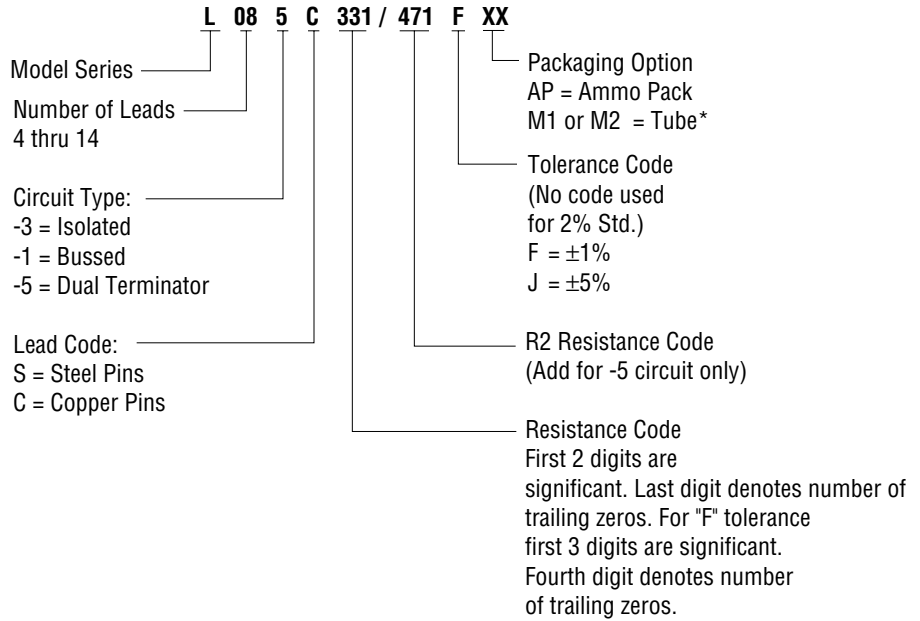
L 08 5 C 331 / 471 F XX

Model Series

Number of Leads
4 thru 14

Circuit Type:
-3 = Isolated
-1 = Bussed
-5 = Dual Terminator

Lead Code:
S = Steel Pins
C = Copper Pins

Packaging Option
AP = Ammo Pack
M1 or M2 = Tube*

Tolerance Code
(No code used
for 2% Std.)
F = $\pm$1%
J = $\pm$5%

R2 Resistance Code
(Add for -5 circuit only)

Resistance Code
First 2 digits are
significant. Last digit denotes number of
trailing zeros. For "F" tolerance
first 3 digits are significant.
Fourth digit denotes number
of trailing zeros.